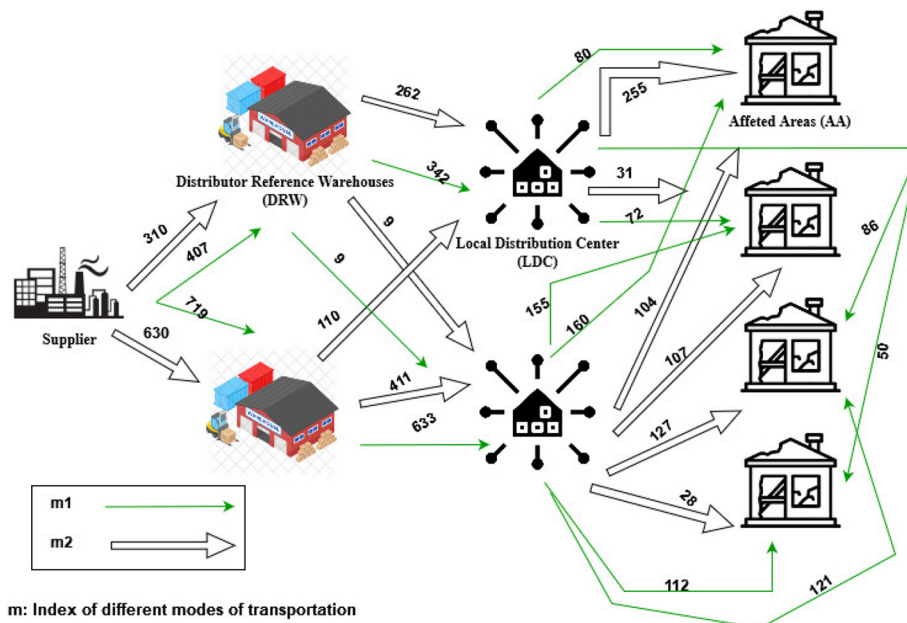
80
255
Affeted Areas (AA)
262
342
31
72
Distributor Reference Warehouses (DRW)
9
86
310
407
9
Local Distribution Center (LDC)
719
155
160
104
Supplier
630
110
107
50
411
633
127
28
m1
m2
112
121
m: Index of different modes of transportation